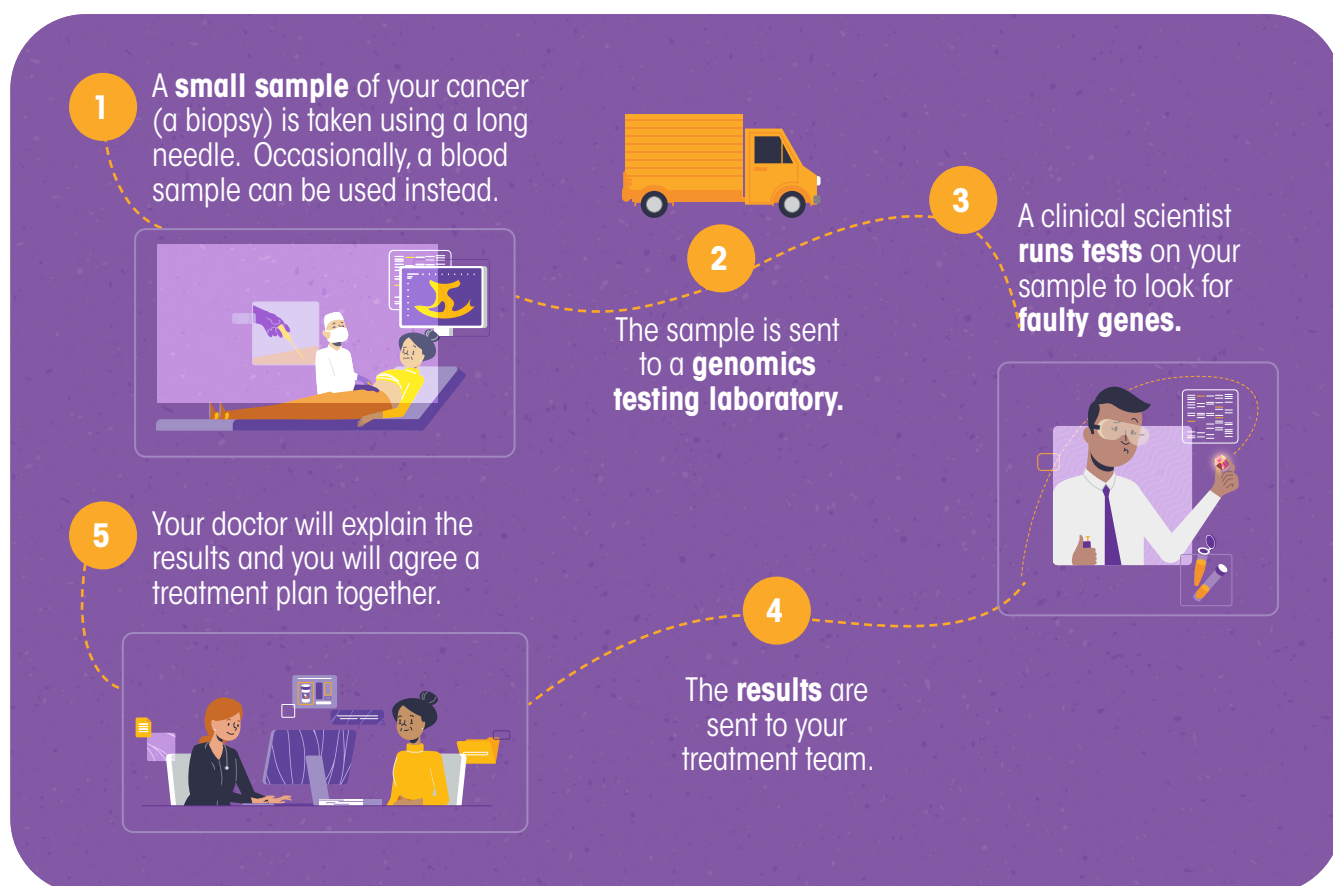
1

A **small sample** of your cancer (a biopsy) is taken using a long needle. Occasionally, a blood sample can be used instead.

2

The sample is sent to a **genomics testing laboratory.**

3

A clinical scientist **runs tests** on your sample to look for **faulty genes.**

4

The **results** are sent to your treatment team.

5

Your doctor will explain the results and you will agree a treatment plan together.